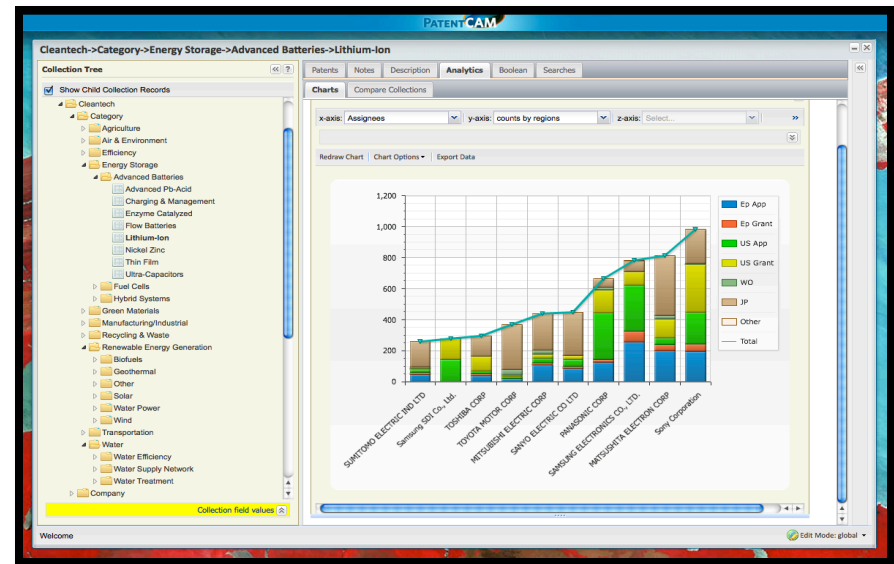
PATENTCAM

Cleantech->Category->Energy Storage->Advanced Batteries->Lithium-Ion

Collection Tree

Show Child Collection Records

Cleantech
Category
Agriculture
Air & Environment
Efficiency
Energy Storage
Advanced Batteries
Advanced Pb-Acid
Charging & Management
Enzyme Catalyzed
Flow Batteries
Lithium-Ion
Nickel Zinc
Thin Film
Ultra-Capacitors
Fuel Cells
Hybrid Systems
Green Materials
Manufacturing/Industrial
Recycling & Waste
Renewable Energy Generation
Biofuels
Geothermal
Other
Solar
Water Power
Wind
Transportation
Water
Water Efficiency
Water Supply Network
Water Treatment
Company

Collection field values

Patents | Notes | Description | Analytics | Boolean | Searches

Charts | Compare Collections

x-axis: Assignees   y-axis: counts by regions   z-axis: Select...

Redraw Chart   Chart Options   Export Data

1,200
1,000
800
600
400
200
0

SUMITOMO ELECTRIC IND LTD
Samsung SDI Co., Ltd.
TOSHIBA CORP
TOYOTA MOTOR CORP
MITSUBISHI ELECTRIC CORP
SANYO ELECTRIC CO LTD
PANASONIC CORP
SAMSUNG ELECTRONICS CO., LTD.
MATSUSHITA ELECTRON CORP
Sony Corporation

Ep App
Ep Grant
US App
US Grant
WO
JP
Other
Total

Welcome

Edit Mode: global